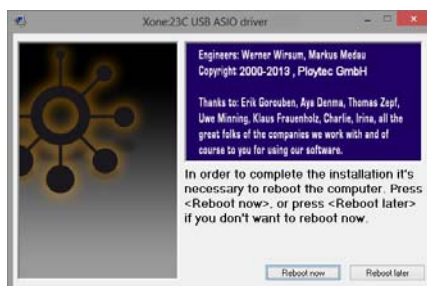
Xone:23C USB ASIO driver

Engineers: Werner Wirsum, Markus Medau
Copyright 2000-2013 , Ploytec GmbH

Thanks to: Erik Gorouben, Aya Denma, Thomas Zepf, Uwe Minning, Klaus Frauenholz, Charlie, Irina, all the great folks of the companies we work with and of course to you for using our software.

In order to complete the installation it's necessary to reboot the computer. Press <Reboot now>, or press <Reboot later> if you don't want to reboot now.

Reboot now

Reboot later